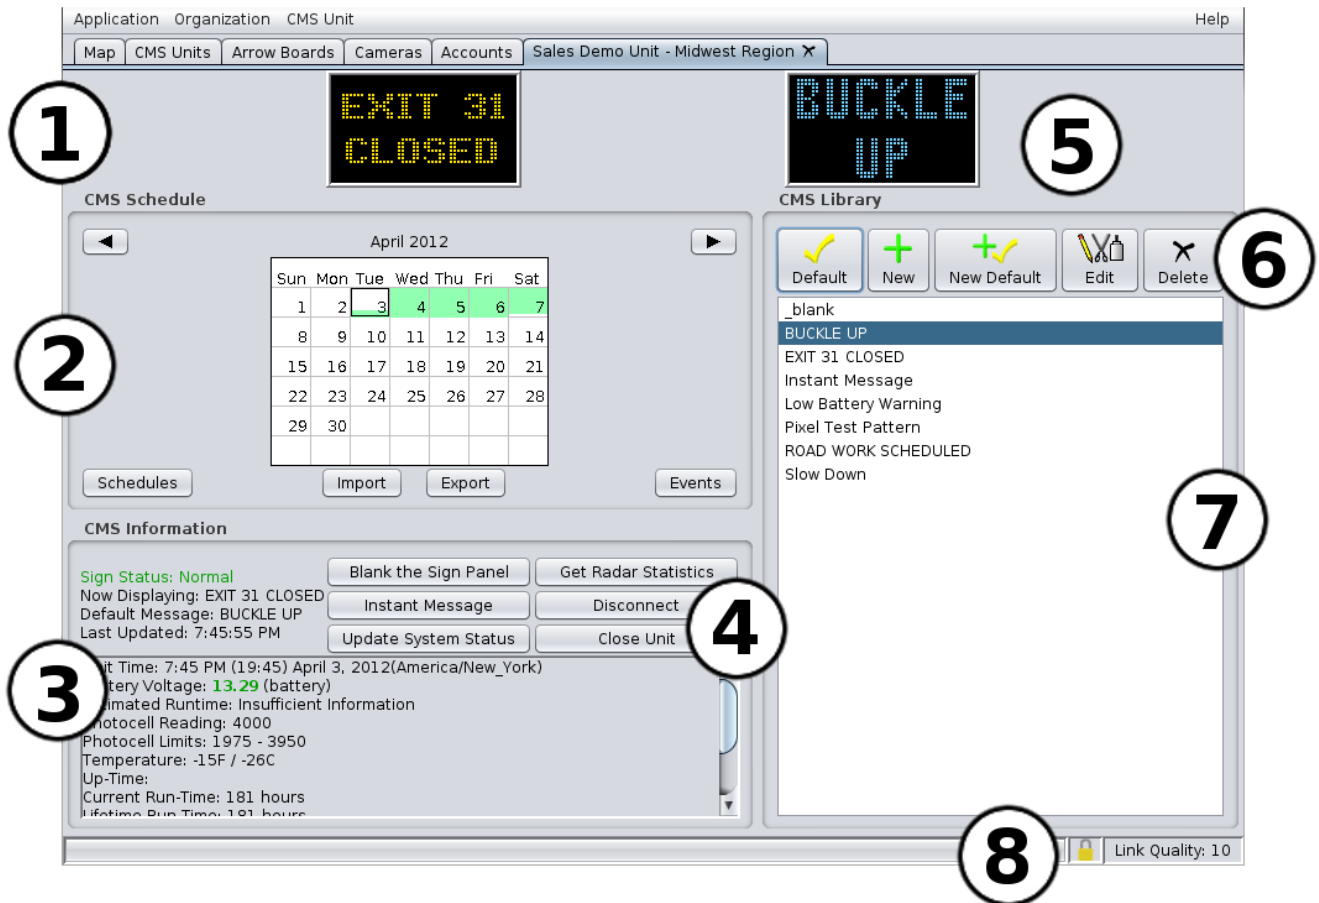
Application Organization CMS Unit Help

Map | CMS Units | Arrow Boards | Cameras | Accounts | Sales Demo Unit - Midwest Region ✕

EXIT 31
CLOSED

BUCKLE
UP

1

5

CMS Schedule

April 2012

| Sun | Mon | Tue | Wed | Thu | Fri | Sat |
|---|---|---|---|---|---|---|
| 1 | 2 | 3 | 4 | 5 | 6 | 7 |
| 8 | 9 | 10 | 11 | 12 | 13 | 14 |
| 15 | 16 | 17 | 18 | 19 | 20 | 21 |
| 22 | 23 | 24 | 25 | 26 | 27 | 28 |
| 29 | 30 | | | | | |

2

Schedules Import Export Events

CMS Library

Default New New Default Edit Delete

6

_blank
BUCKLE UP
EXIT 31 CLOSED
Instant Message
Low Battery Warning
Pixel Test Pattern
ROAD WORK SCHEDULED
Slow Down

7

CMS Information

Sign Status: Normal
Now Displaying: EXIT 31 CLOSED
Default Message: BUCKLE UP
Last Updated: 7:45:55 PM

Blank the Sign Panel | Get Radar Statistics
Instant Message | Disconnect
Update System Status | Close Unit

4

3

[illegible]it Time: 7:45 PM (19:45) April 3, 2012(America/New_York)
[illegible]ttery Voltage: 13.29 (battery)
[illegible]imated Runtime: Insufficient Information
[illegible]otocell Reading: 4000
Photocell Limits: 1975 - 3950
Temperature: -15F / -26C
Up-Time:
Current Run-Time: 181 hours
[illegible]

8

Link Quality: 10